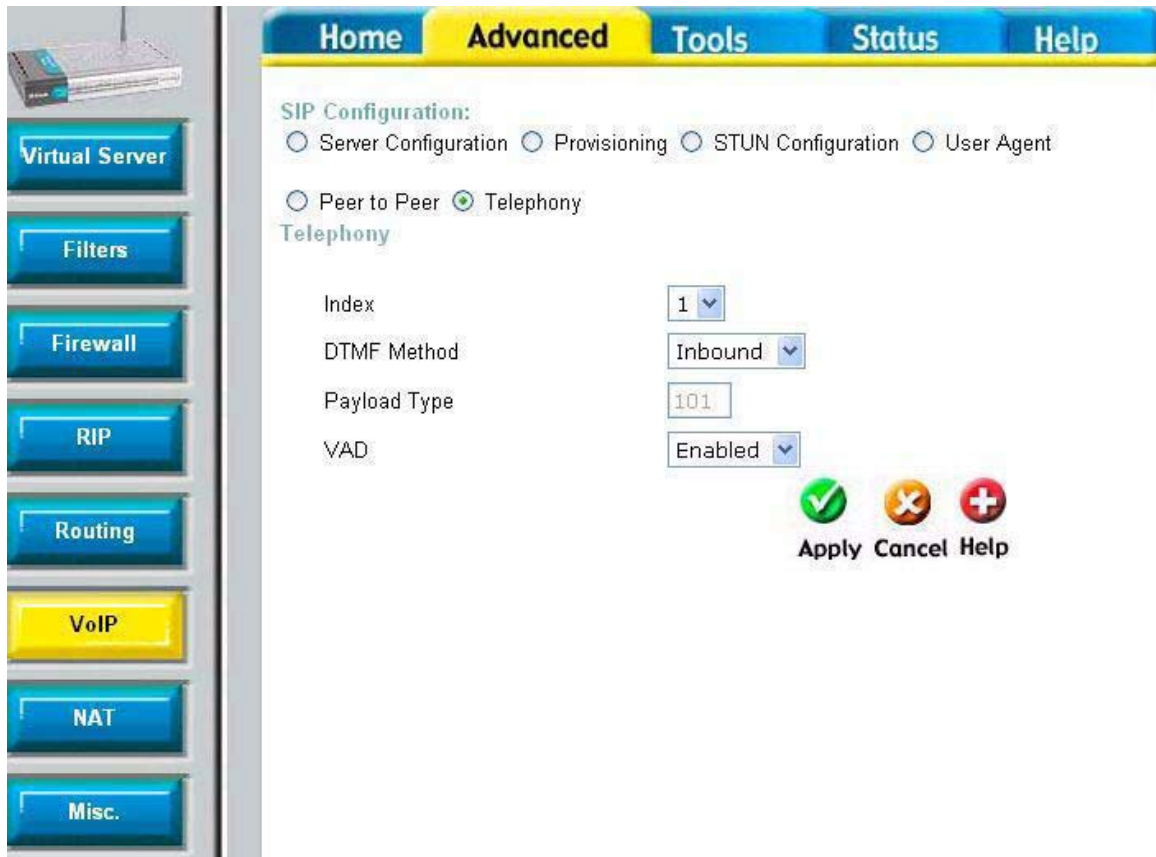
Home Advanced Tools Status Help

Virtual Server

Filters

Firewall

RIP

Routing

VoIP

NAT

Misc.

SIP Configuration:

Server Configuration Provisioning STUN Configuration User Agent

Peer to Peer Telephony

Telephony

| | |
|---|---|
| Index | 1 |
| DTMF Method | Inbound |
| Payload Type | 101 |
| VAD | Enabled |

Apply Cancel Help